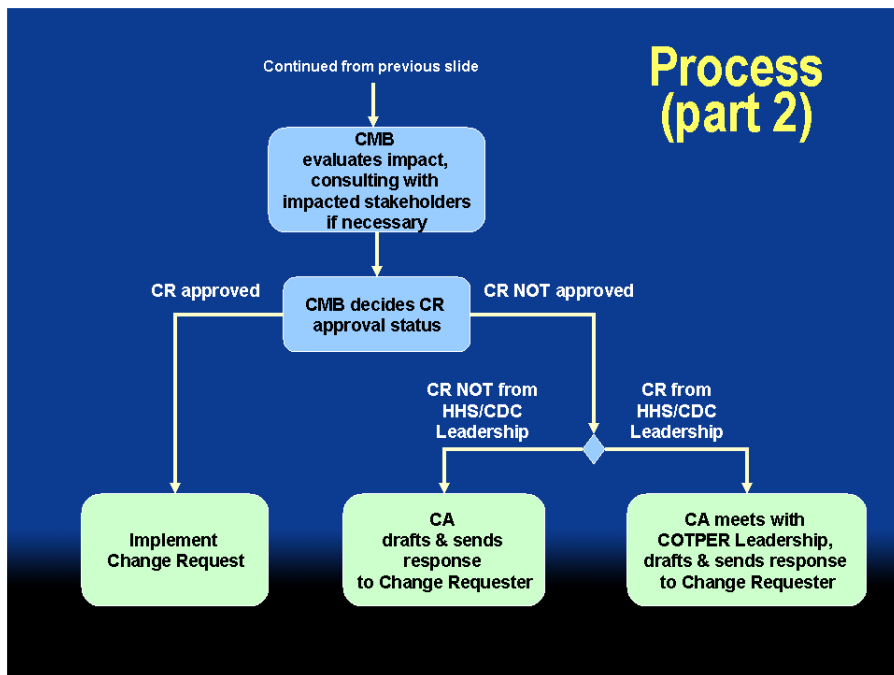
Process (part 2)

Continued from previous slide

CMB evaluates impact, consulting with impacted stakeholders if necessary

CR approved

CMB decides CR approval status

CR NOT approved

CR NOT from HHS/CDC Leadership

CR from HHS/CDC Leadership

Implement Change Request

CA drafts & sends response to Change Requester

CA meets with COTPER Leadership, drafts & sends response to Change Requester